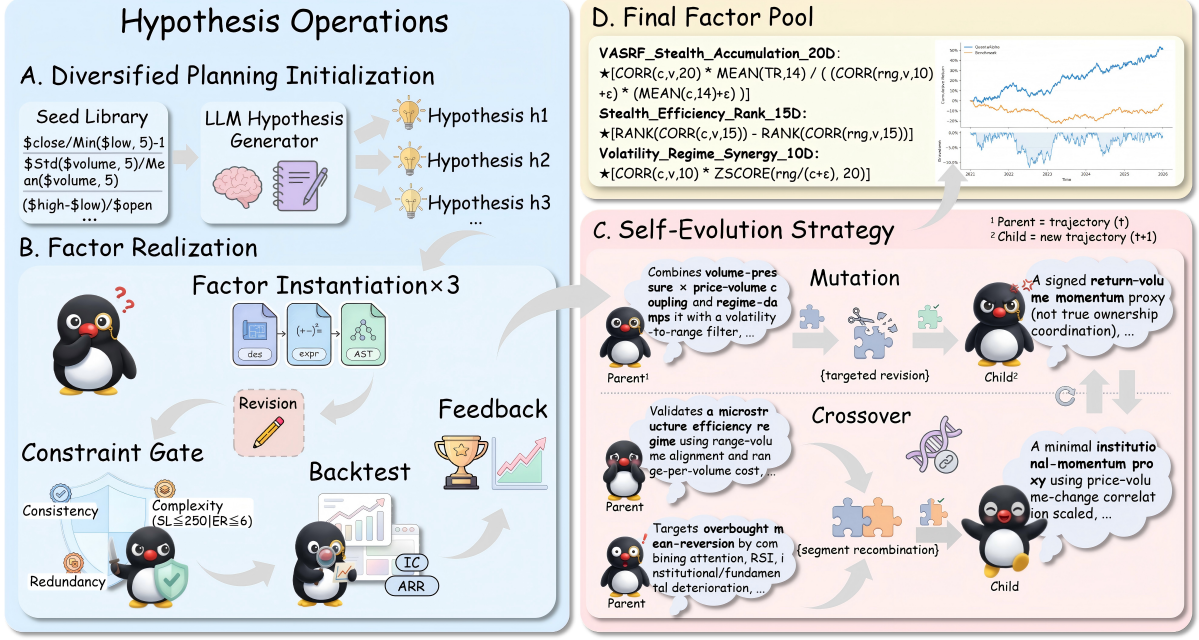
Hypothesis Operations

A. Diversified Planning Initialization

Seed Library

\$close/Min(\$low, 5)-1

\$Std(\$volume, 5)/Mean(\$volume, 5)

(\$high-\$low)/\$open

...

LLM Hypothesis Generator

Hypothesis h1

Hypothesis h2

Hypothesis h3

...

B. Factor Realization

Factor Instantiation×3

des

expr

AST

Revision

Constraint Gate

Consistency

Complexity (SL≦250|ER≦6)

Redundancy

Backtest

IC

ARR

Feedback

D. Final Factor Pool

VASRF_Stealth_Accumulation_20D:

★[CORR(c,v,20) * MEAN(TR,14) / ( (CORR(rng,v,10) +ε) * (MEAN(c,14)+ε) )]

Stealth_Efficiency_Rank_15D:

★[RANK(CORR(c,v,15)) - RANK(CORR(rng,v,15))]

Volatility_Regime_Synergy_10D:

★[CORR(c,v,10) * ZSCORE(rng/(c+ε), 20)]

C. Self-Evolution Strategy

¹ Parent = trajectory (t)

² Child = new trajectory (t+1)

Combines volume-pressure × price-volume coupling and regime-damps it with a volatility-to-range filter, ...

Mutation

Parent¹

{targeted revision}

A signed return-volume momentum proxy (not true ownership coordination), ...

Child²

Validates a microstructure efficiency regime using range-volume alignment and range-per-volume cost, ...

Crossover

Parent

Targets overbought mean-reversion by combining attention, RSI, institutional/fundamental deterioration, ...

Parent

{segment recombination}

A minimal institutional-momentum proxy using price-volume-change correlation scaled, ...

Child